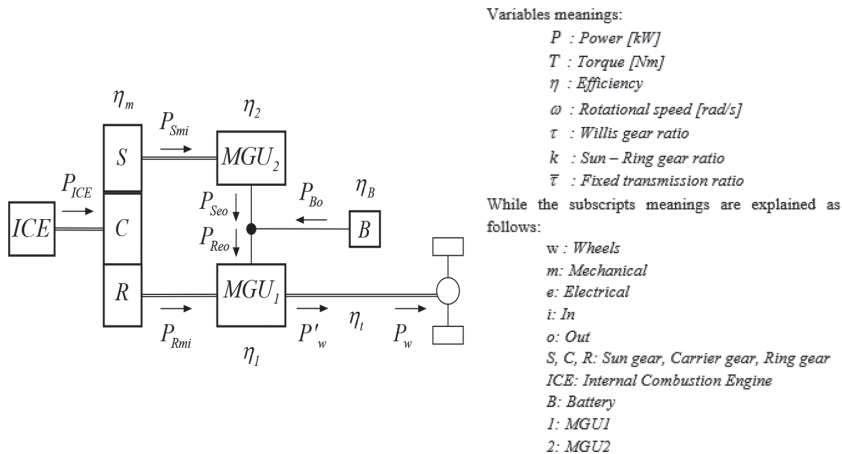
$\eta_m$

$\eta_2$

$P_{Smi}$

$S$

$MGU_2$

$P_{ICE}$

$P_{Seo}$

$P_{Bo}$

$\eta_B$

$ICE$

$C$

$P_{Reo}$

$B$

$R$

$MGU_1$

$P_{Rmi}$

$\eta_1$

$P'_w$

$\eta_t$

$P_w$

Variables meanings:

$P$ : Power [kW]

$T$ : Torque [Nm]

$\eta$ : Efficiency

$\omega$ : Rotational speed [rad/s]

$\tau$ : Willis gear ratio

$k$ : Sun – Ring gear ratio

$\overline{\tau}$ : Fixed transmission ratio

While the subscripts meanings are explained as follows:

w : Wheels

m: Mechanical

e: Electrical

i: In

o: Out

S, C, R: Sun gear, Carrier gear, Ring gear

ICE: Internal Combustion Engine

B: Battery

1: MGU1

2: MGU2